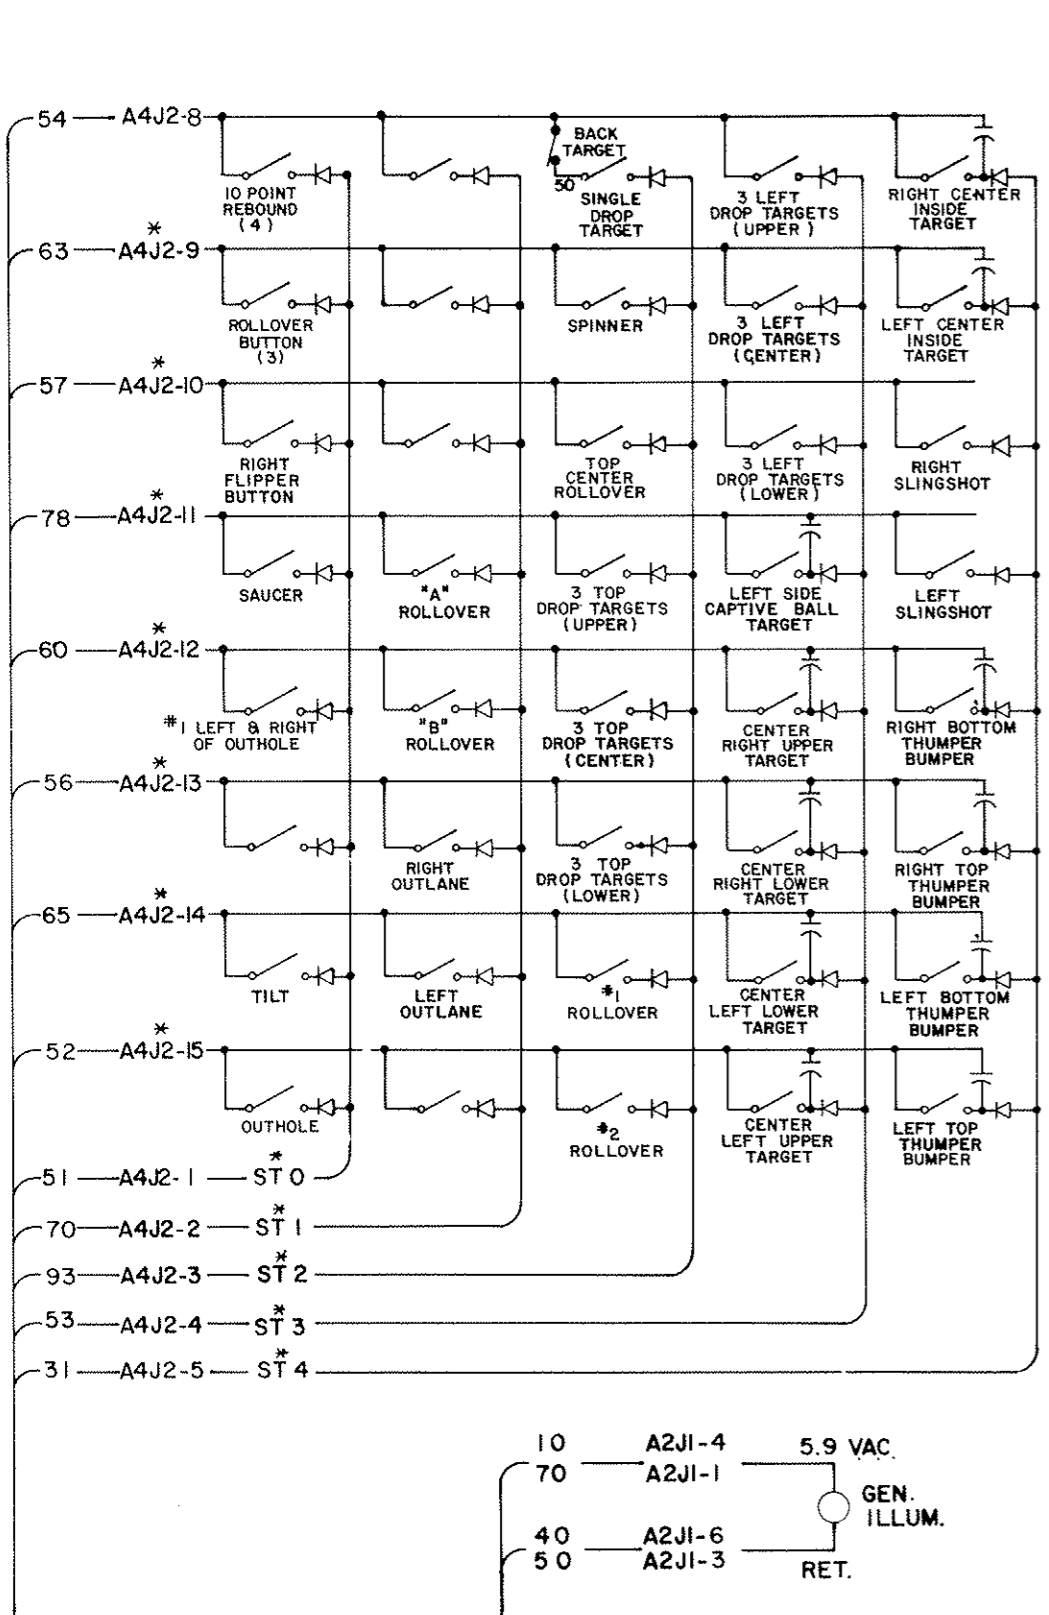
54 — A4J2-8

BACK TARGET

50

10 POINT REBOUND (4)

SINGLE DROP TARGET

3 LEFT DROP TARGETS (UPPER)

RIGHT CENTER INSIDE TARGET

63 — A4J2-9 *

ROLLOVER BUTTON (3)

SPINNER

3 LEFT DROP TARGETS (CENTER)

LEFT CENTER INSIDE TARGET

57 — A4J2-10 *

RIGHT FLIPPER BUTTON

TOP CENTER ROLLOVER

3 LEFT DROP TARGETS (LOWER)

RIGHT SLINGSHOT

78 — A4J2-11 *

SAUCER

"A" ROLLOVER

3 TOP DROP TARGETS (UPPER)

LEFT SIDE CAPTIVE BALL TARGET

LEFT SLINGSHOT

60 — A4J2-12 *

#1 LEFT & RIGHT OF OUTHOLE

"B" ROLLOVER

3 TOP DROP TARGETS (CENTER)

CENTER RIGHT UPPER TARGET

RIGHT BOTTOM THUMPER BUMPER

56 — A4J2-13 *

RIGHT OUTLANE

3 TOP DROP TARGETS (LOWER)

CENTER RIGHT LOWER TARGET

RIGHT TOP THUMPER BUMPER

65 — A4J2-14 *

TILT

LEFT OUTLANE

#1 ROLLOVER

CENTER LEFT LOWER TARGET

LEFT BOTTOM THUMPER BUMPER

52 — A4J2-15 *

OUTHOLE

#2 ROLLOVER

CENTER LEFT UPPER TARGET

LEFT TOP THUMPER BUMPER

51 — A4J2-1 — ST 0 *

70 — A4J2-2 — ST 1 *

93 — A4J2-3 — ST 2 *

53 — A4J2-4 — ST 3 *

31 — A4J2-5 — ST 4 *

10 A2J1-4 5.9 VAC.
70 A2J1-1

GEN. ILLUM.

40 A2J1-6
50 A2J1-3 RET.